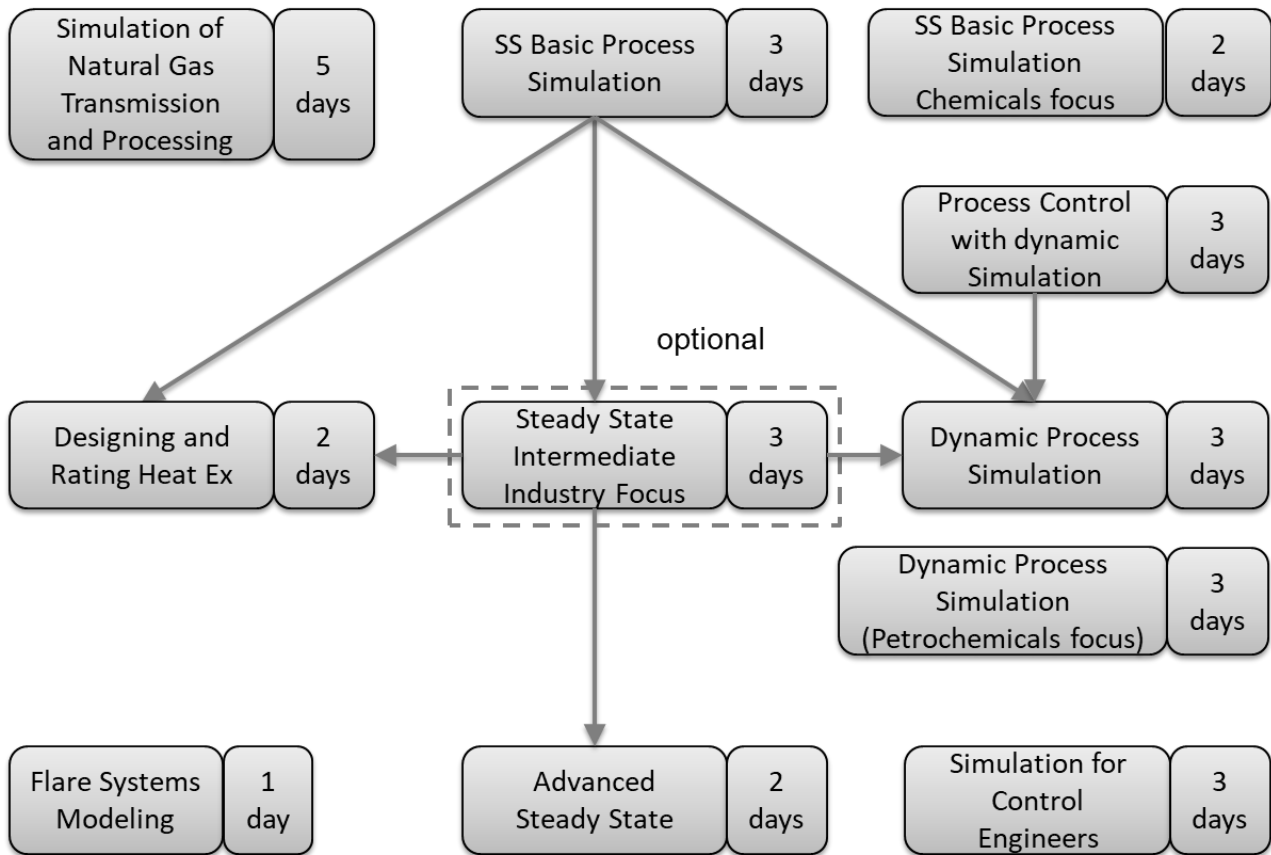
Simulation of Natural Gas Transmission and Processing
5 days

SS Basic Process Simulation
3 days

SS Basic Process Simulation Chemicals focus
2 days

Process Control with dynamic Simulation
3 days

optional

Designing and Rating Heat Ex
2 days

Steady State Intermediate Industry Focus
3 days

Dynamic Process Simulation
3 days

Dynamic Process Simulation (Petrochemicals focus)
3 days

Flare Systems Modeling
1 day

Advanced Steady State
2 days

Simulation for Control Engineers
3 days